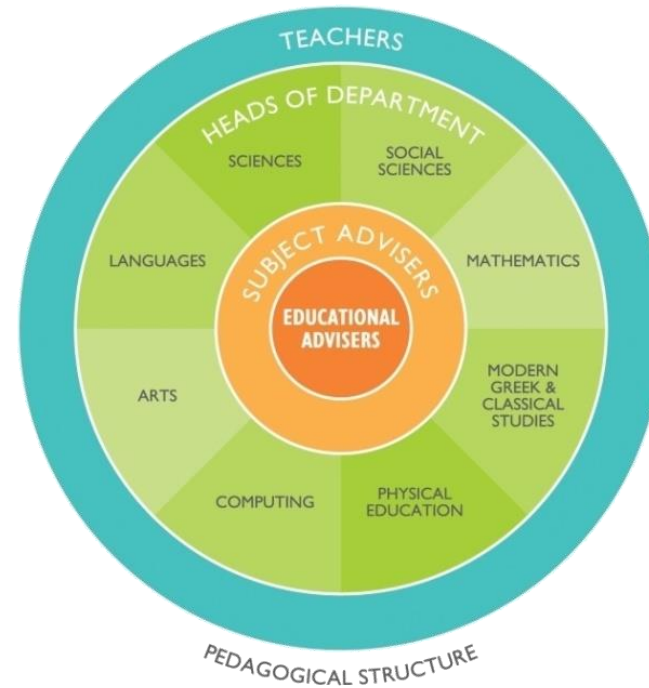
TEACHERS

HEADS OF DEPARTMENT

SCIENCES

SOCIAL SCIENCES

MATHEMATICS

MODERN GREEK & CLASSICAL STUDIES

PHYSICAL EDUCATION

COMPUTING

ARTS

LANGUAGES

SUBJECT ADVISERS

EDUCATIONAL ADVISERS

PEDAGOGICAL STRUCTURE